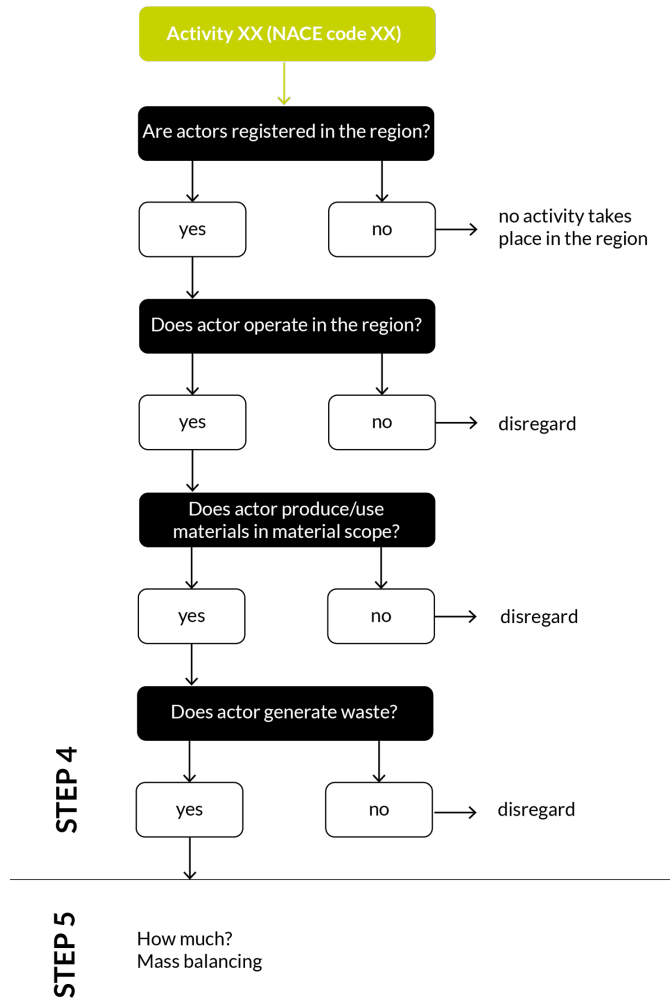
Activity XX (NACE code XX)

Are actors registered in the region?

yes

no

no activity takes place in the region

Does actor operate in the region?

yes

no

disregard

Does actor produce/use materials in material scope?

yes

no

disregard

Does actor generate waste?

STEP 4

yes

no

disregard

STEP 5

How much?
Mass balancing